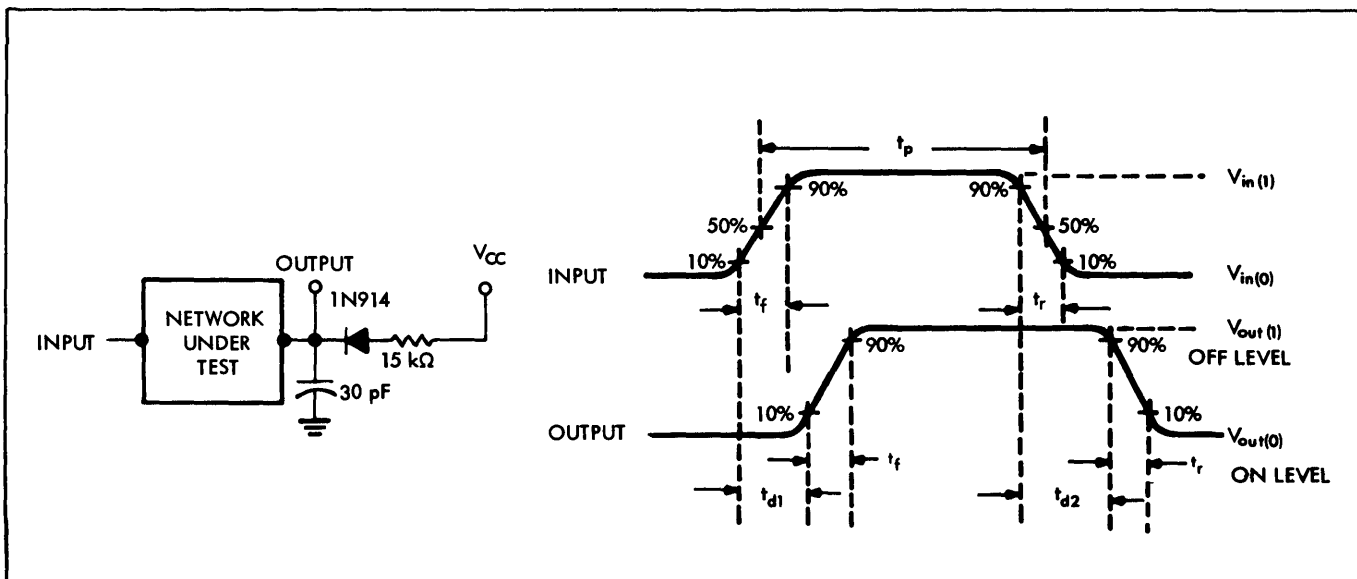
INPUT
NETWORK UNDER TEST
OUTPUT
1N914
$V_{CC}$
15 kΩ
30 pF

$t_p$
$V_{in(1)}$
90%
90%
50%
50%
10%
10%
INPUT
$V_{in(0)}$
$t_f$
$t_r$
$V_{out(1)}$
90%
90%
OFF LEVEL
10%
10%
OUTPUT
$V_{out(0)}$
$t_f$
$t_r$
$t_{d1}$
$t_{d2}$
ON LEVEL